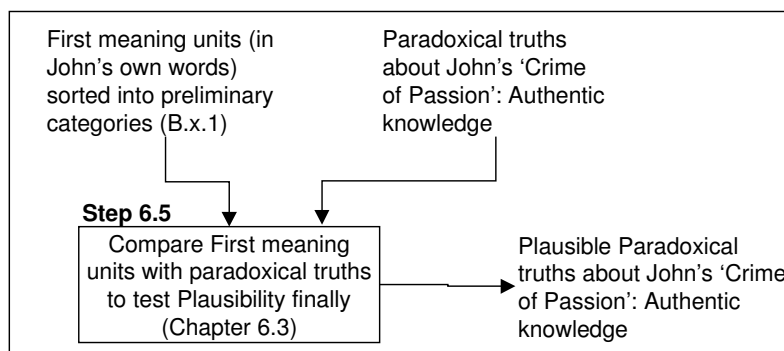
First meaning units (in John's own words) sorted into preliminary categories (B.x.1)

Paradoxical truths about John's 'Crime of Passion': Authentic knowledge

Step 6.5

Compare First meaning units with paradoxical truths to test Plausibility finally (Chapter 6.3)

Plausible Paradoxical truths about John's 'Crime of Passion': Authentic knowledge